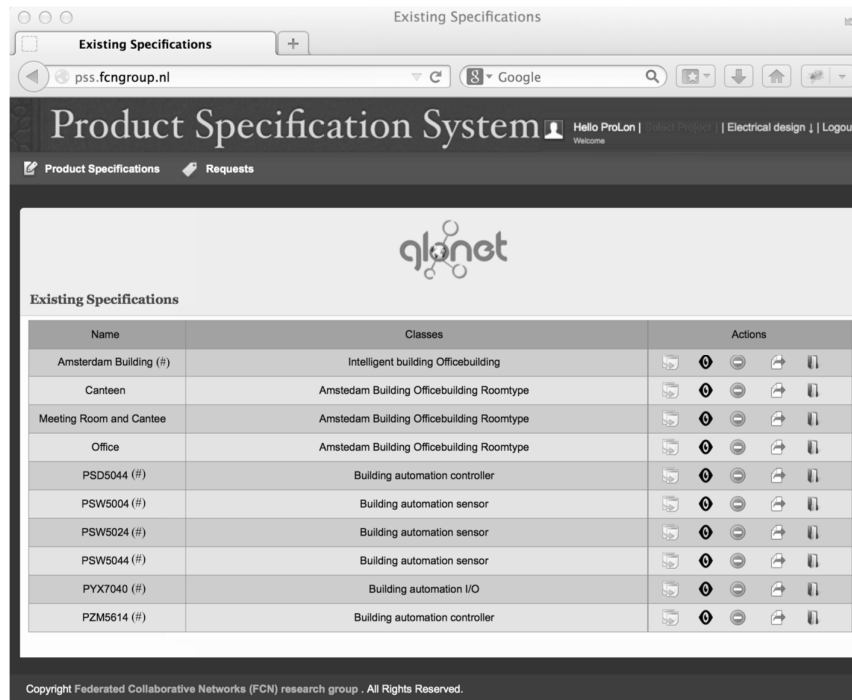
Existing Specifications

Existing Specifications

pss.fcngroup.nl

Google

Product Specification System

Hello ProLon | Select Project | | Electrical design ↓ | Logou

Welcome

Product Specifications

Requests

glonet

Existing Specifications

| Name | Classes | Actions |
|---|---|---|
| Amsterdam Building (#) | Intelligent building Officebuilding | |
| Canteen | Amstedam Building Officebuilding Roomtype | |
| Meeting Room and Cantee | Amstedam Building Officebuilding Roomtype | |
| Office | Amstedam Building Officebuilding Roomtype | |
| PSD5044 (#) | Building automation controller | |
| PSW5004 (#) | Building automation sensor | |
| PSW5024 (#) | Building automation sensor | |
| PSW5044 (#) | Building automation sensor | |
| PYX7040 (#) | Building automation I/O | |
| PZM5614 (#) | Building automation controller | |

Copyright Federated Collaborative Networks (FCN) research group . All Rights Reserved.